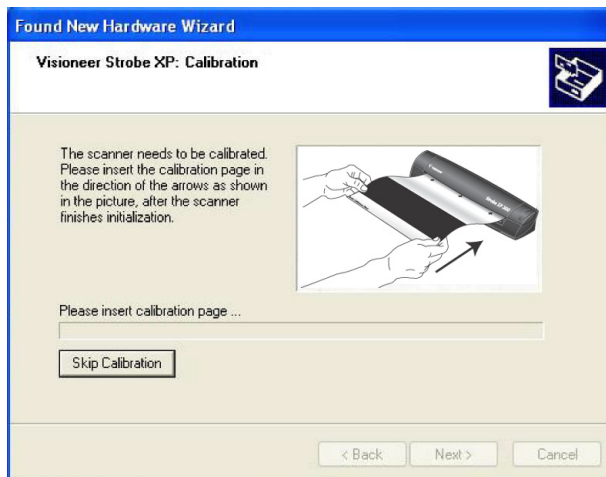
Found New Hardware Wizard

Visioneer Strobe XP: Calibration

The scanner needs to be calibrated. Please insert the calibration page in the direction of the arrows as shown in the picture, after the scanner finishes initialization.

Please insert calibration page ...

Skip Calibration

< Back

Next >

Cancel